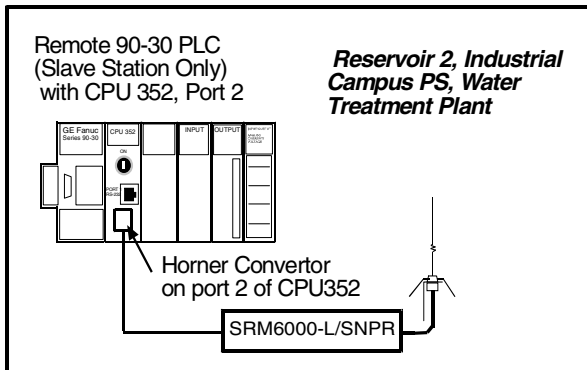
Remote 90-30 PLC (Slave Station Only) with CPU 352, Port 2

Reservoir 2, Industrial Campus PS, Water Treatment Plant

GE Fanuc Series 90-30

CPU 352

ON

PORT RS-232

INPUT

OUTPUT

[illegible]

Horner Convertor on port 2 of CPU352

SRM6000-L/SNPR